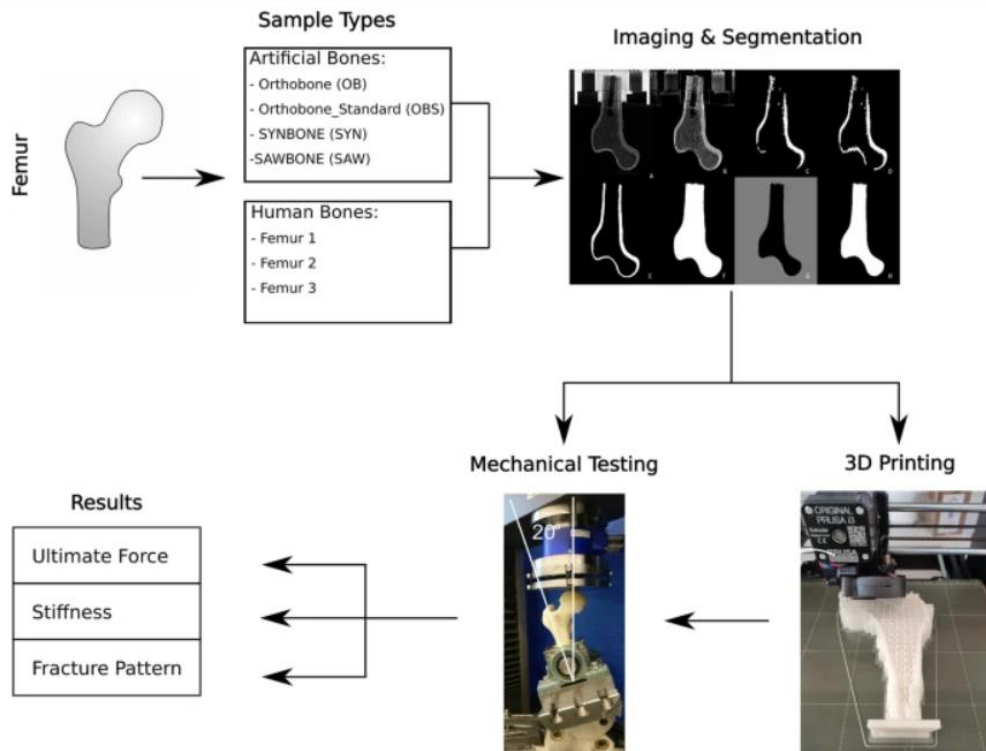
Femur

Sample Types

Artificial Bones:
- Orthobone (OB)
- Orthobone_Standard (OBS)
- SYNBONE (SYN)
-SAWBONE (SAW)

Human Bones:
- Femur 1
- Femur 2
- Femur 3

Imaging & Segmentation

A B C D E F G H

Mechanical Testing

20°

3D Printing

ORIGINAL PRUSA i3

CE

Results

Ultimate Force

Stiffness

Fracture Pattern